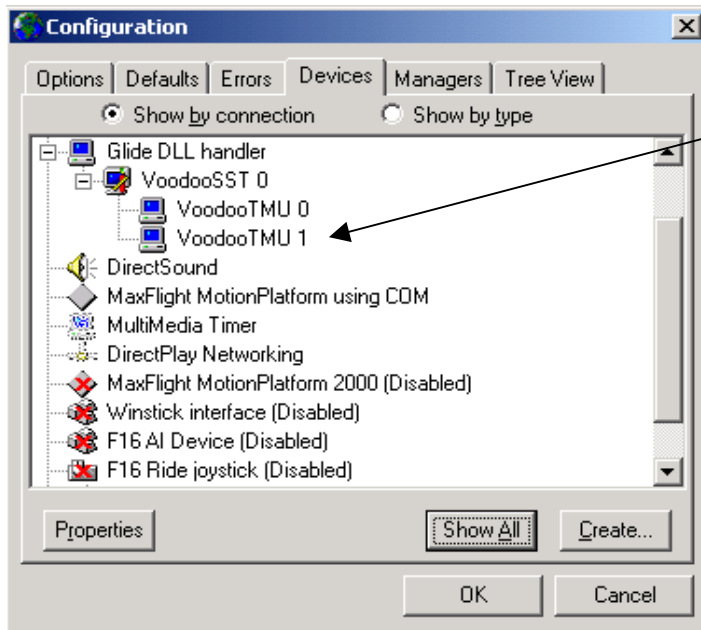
Configuration

Options | Defaults | Errors | Devices | Managers | Tree View

Show by connection
Show by type

Glide DLL handler
VoodooSST 0
VoodooTMU 0
VoodooTMU 1
DirectSound
MaxFlight MotionPlatform using COM
MultiMedia Timer
DirectPlay Networking
MaxFlight MotionPlatform 2000 (Disabled)
Winstick interface (Disabled)
F16 AI Device (Disabled)
F16 Ride joystick (Disabled)

Properties
Show All
Create...
OK
Cancel